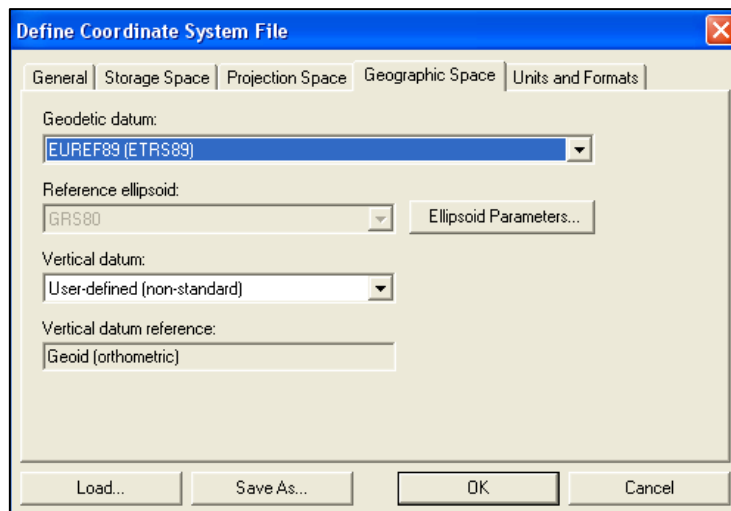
Define Coordinate System File

General | Storage Space | Projection Space | Geographic Space | Units and Formats

Geodetic datum:
EUREF89 (ETRS89)

Reference ellipsoid:
GRS80

Ellipsoid Parameters...

Vertical datum:
User-defined (non-standard)

Vertical datum reference:
Geoid (orthometric)

Load...
Save As...
OK
Cancel